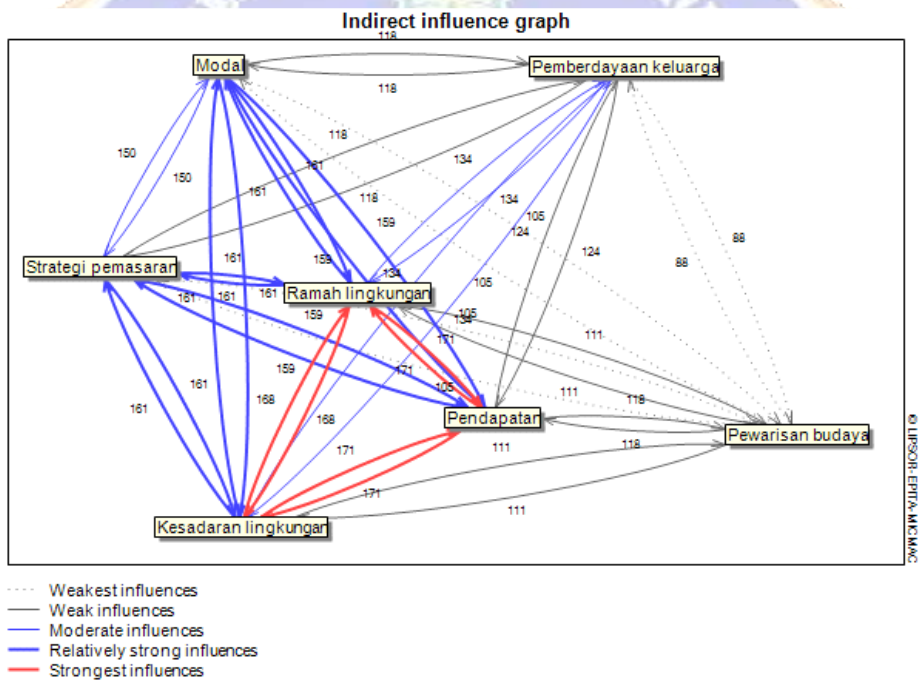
Indirect influence graph

118

Modal

Pemberdayaan keluarga

118

118

150

150

161

134

161

118

159

134

105

124

124

88

88

161

159

134

105

Strategi pemasaran

161

Ramah lingkungan

161

161

159

124

105

111

171

171

161

161

159

105

111

118

168

Pendapatan

Pewarisan budaya

168

111

118

171

171

111

Kesadaran lingkungan

© LIPSOR-EPITA-MICMAC

Weakest influences
Weak influences
Moderate influences
Relatively strong influences
Strongest influences